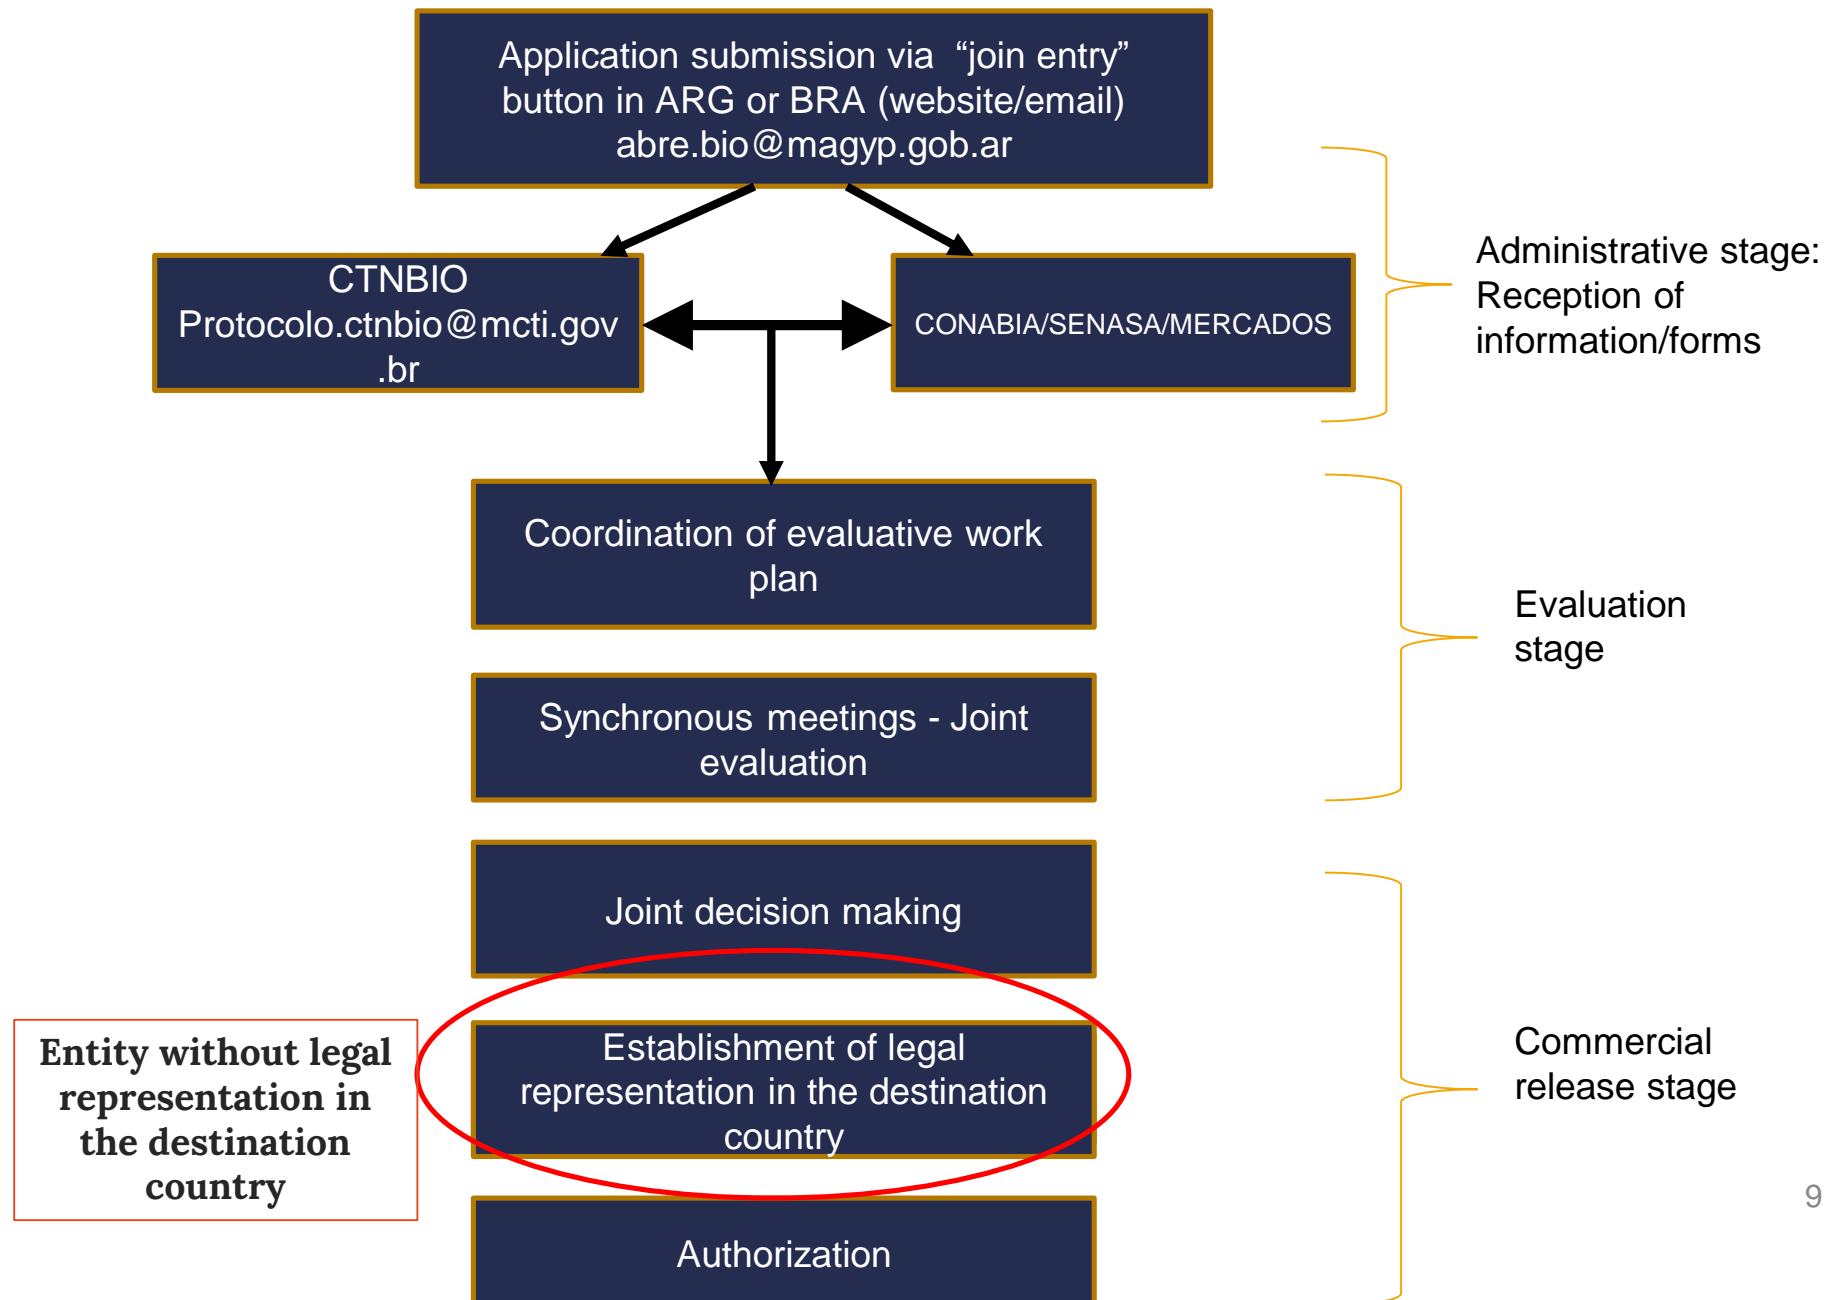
Application submission via “join entry” button in ARG or BRA (website/email) abre.bio@magyp.gob.ar

CTNBIO
Protocolo.ctnbio@mcti.gov.br

CONABIA/SENASA/MERCADOS

Administrative stage: Reception of information/forms

Coordination of evaluative work plan

Synchronous meetings - Joint evaluation

Evaluation stage

Joint decision making

Entity without legal representation in the destination country

Establishment of legal representation in the destination country

Commercial release stage

Authorization

9